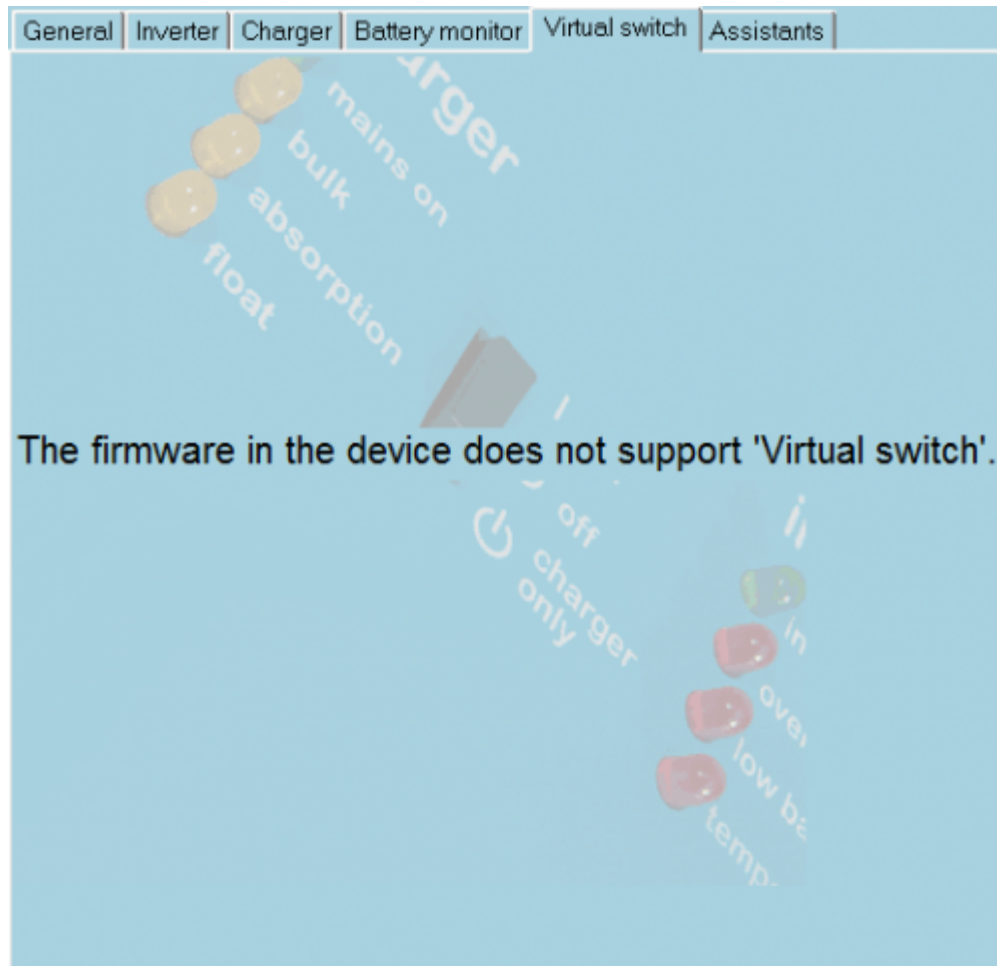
General | Inverter | Charger | Battery monitor | Virtual switch | Assistants

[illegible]rger
mains on
bulk
absorption
float

The firmware in the device does not support 'Virtual switch'.

off
charger only

in
ove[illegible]
low ba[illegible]
temp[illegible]